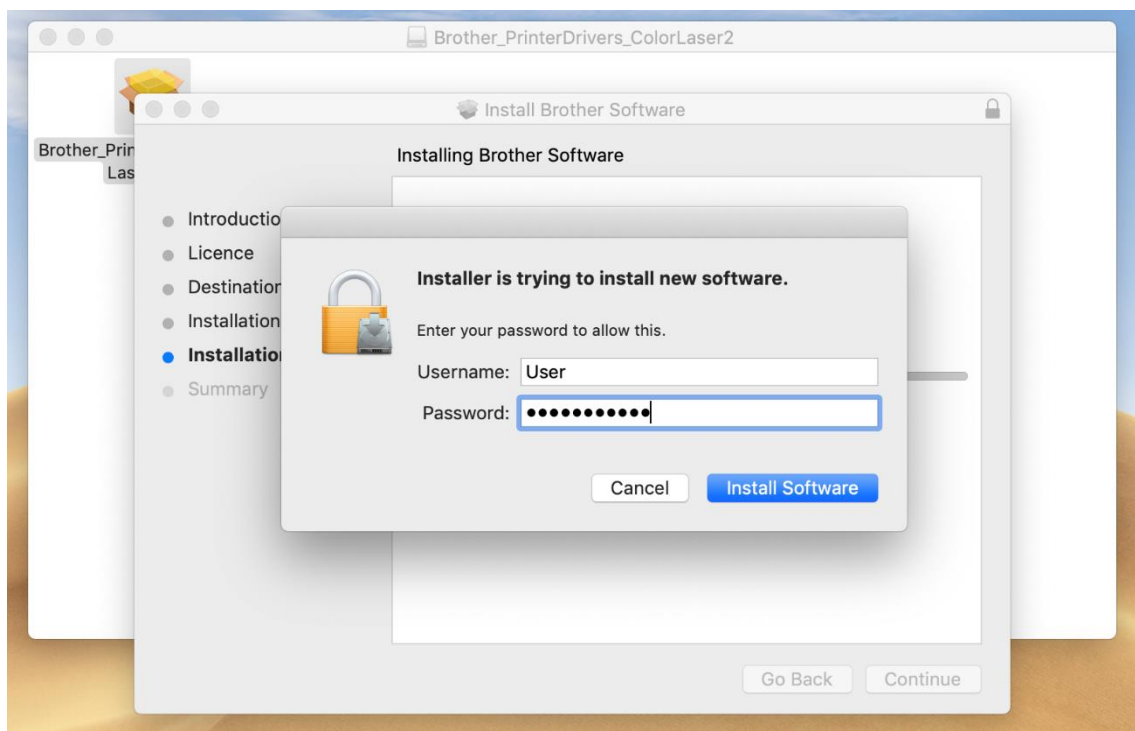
Brother_PrinterDrivers_ColorLaser2

Brother_Prin
Las

Install Brother Software

Installing Brother Software

Introductio
Licence
Destination
Installation
Installatio
Summary

Installer is trying to install new software.

Enter your password to allow this.

Username: User

Password: •••••••••••

Cancel

Install Software

Go Back

Continue